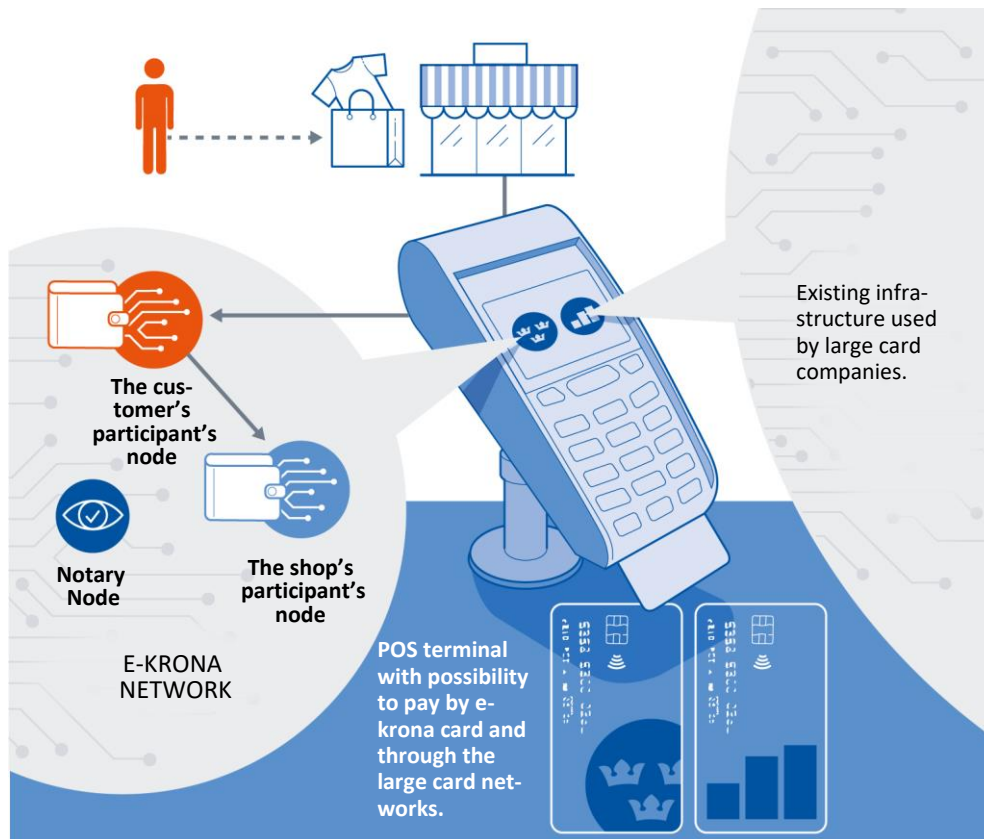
Existing infrastructure used by large card companies.

The customer's participant's node

The shop's participant's node

Notary Node

E-KRONA NETWORK

POS terminal with possibility to pay by e-krona card and through the large card networks.